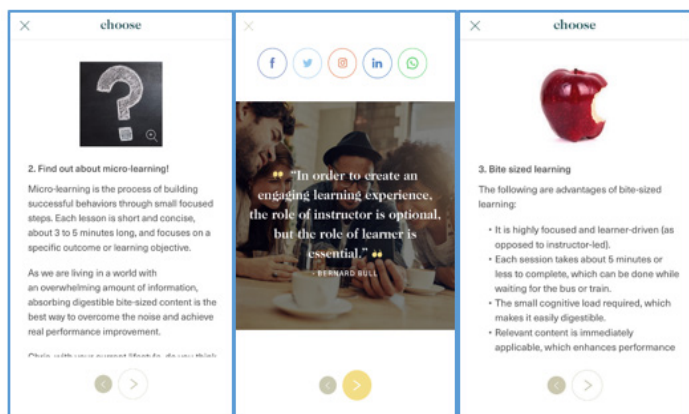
choose

2. Find out about micro-learning!

Micro-learning is the process of building successful behaviors through small focused steps. Each lesson is short and concise, about 3 to 5 minutes long, and focuses on a specific outcome or learning objective.

As we are living in a world with an overwhelming amount of information, absorbing digestible bite-sized content is the best way to overcome the noise and achieve real performance improvement.

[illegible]

f in

"In order to create an engaging learning experience, the role of instructor is optional, but the role of learner is essential."

- BERNARD BULL

choose

3. Bite sized learning

The following are advantages of bite-sized learning:

• It is highly focused and learner-driven (as opposed to instructor-led).
• Each session takes about 5 minutes or less to complete, which can be done while waiting for the bus or train.
• The small cognitive load required, which makes it easily digestible.
• Relevant content is immediately applicable, which enhances performance